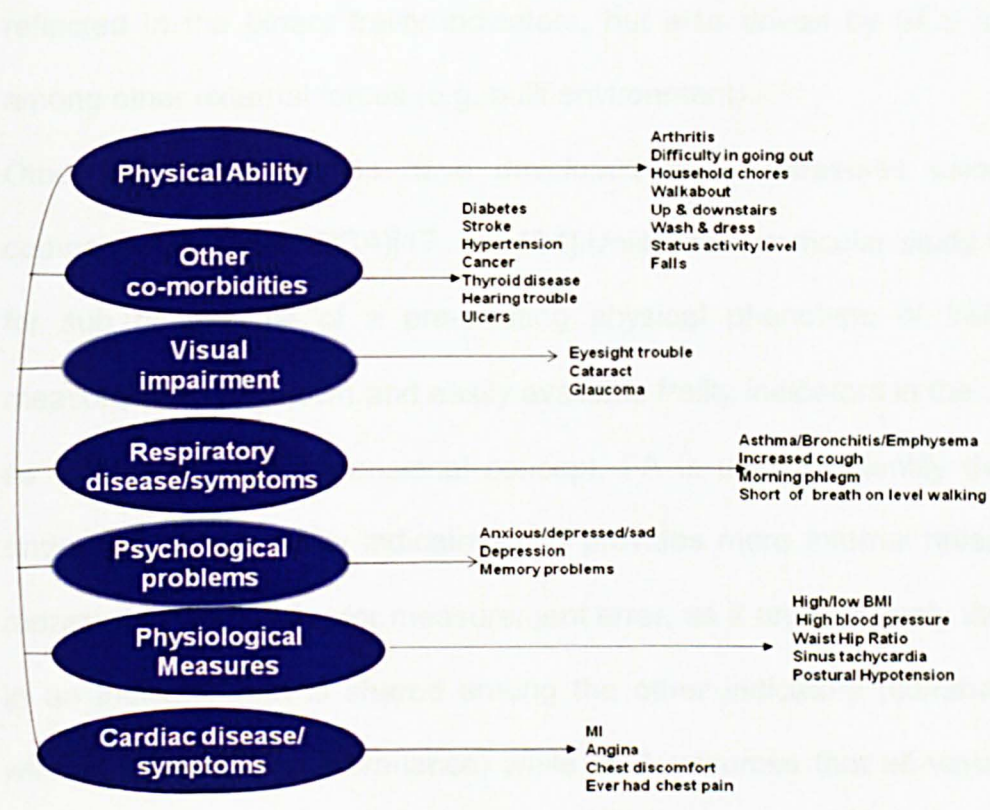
Physical Ability

Arthritis
Difficulty in going out
Household chores
Walkabout
Up & downstairs
Wash & dress
Status activity level
Falls

Other co-morbidities

Diabetes
Stroke
Hypertension
Cancer
Thyroid disease
Hearing trouble
Ulcers

Visual impairment

Eyesight trouble
Cataract
Glaucoma

Respiratory disease/symptoms

Asthma/Bronchitis/Emphysema
Increased cough
Morning phlegm
Short of breath on level walking

Psychological problems

Anxious/depressed/sad
Depression
Memory problems

Physiological Measures

High/low BMI
High blood pressure
Waist Hip Ratio
Sinus tachycardia
Postural Hypotension

Cardiac disease/ symptoms

MI
Angina
Chest discomfort
Ever had chest pain